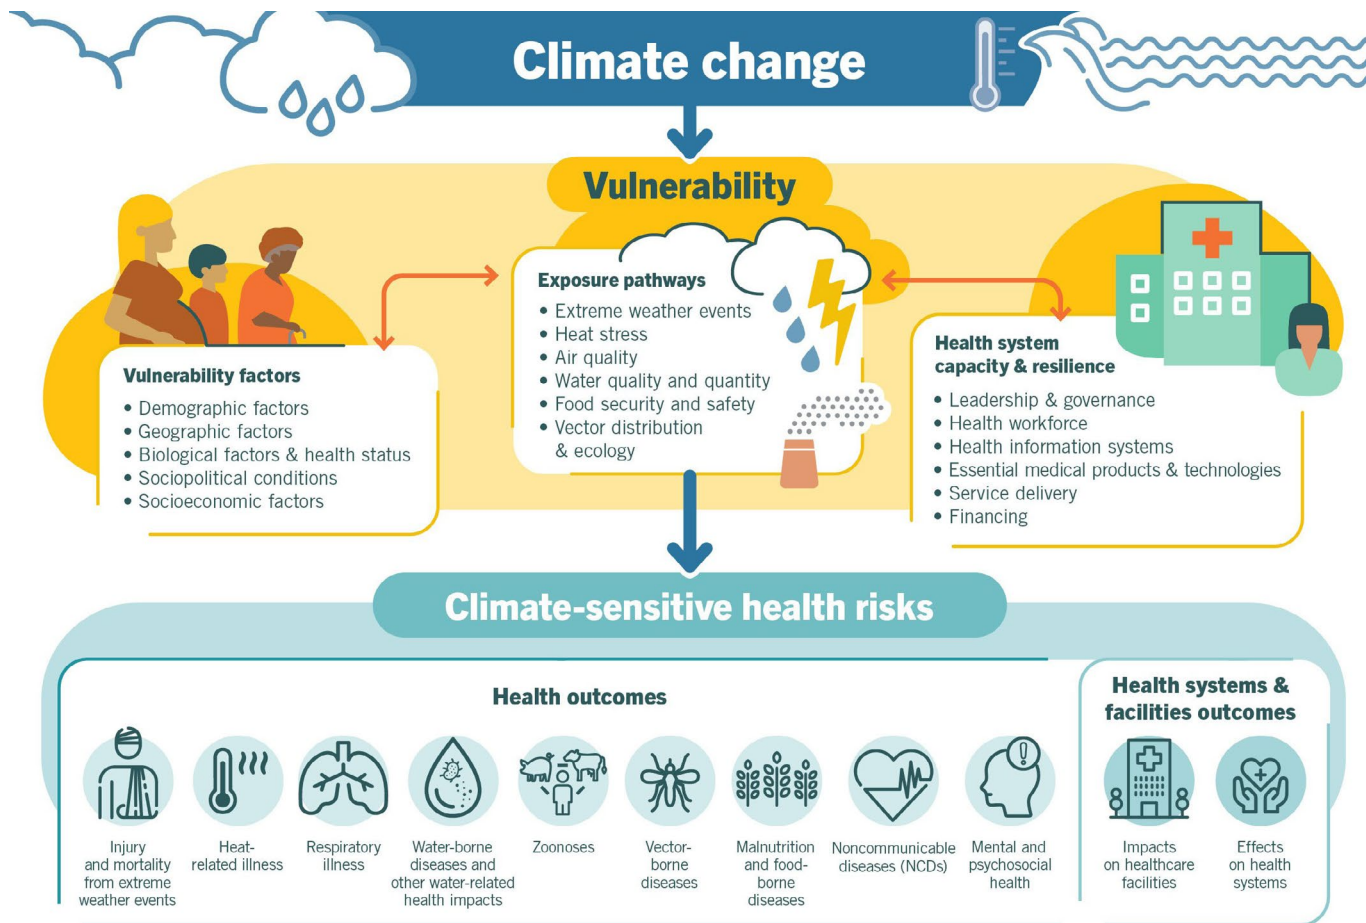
Climate change

Vulnerability

Vulnerability factors
• Demographic factors
• Geographic factors
• Biological factors & health status
• Sociopolitical conditions
• Socioeconomic factors

Exposure pathways
• Extreme weather events
• Heat stress
• Air quality
• Water quality and quantity
• Food security and safety
• Vector distribution & ecology

Health system capacity & resilience
• Leadership & governance
• Health workforce
• Health information systems
• Essential medical products & technologies
• Service delivery
• Financing

Climate-sensitive health risks

Health outcomes

Injury and mortality from extreme weather events

Heat-related illness

Respiratory illness

Water-borne diseases and other water-related health impacts

Zoonoses

Vector-borne diseases

Malnutrition and food-borne diseases

Noncommunicable diseases (NCDs)

Mental and psychosocial health

Health systems & facilities outcomes

Impacts on healthcare facilities

Effects on health systems